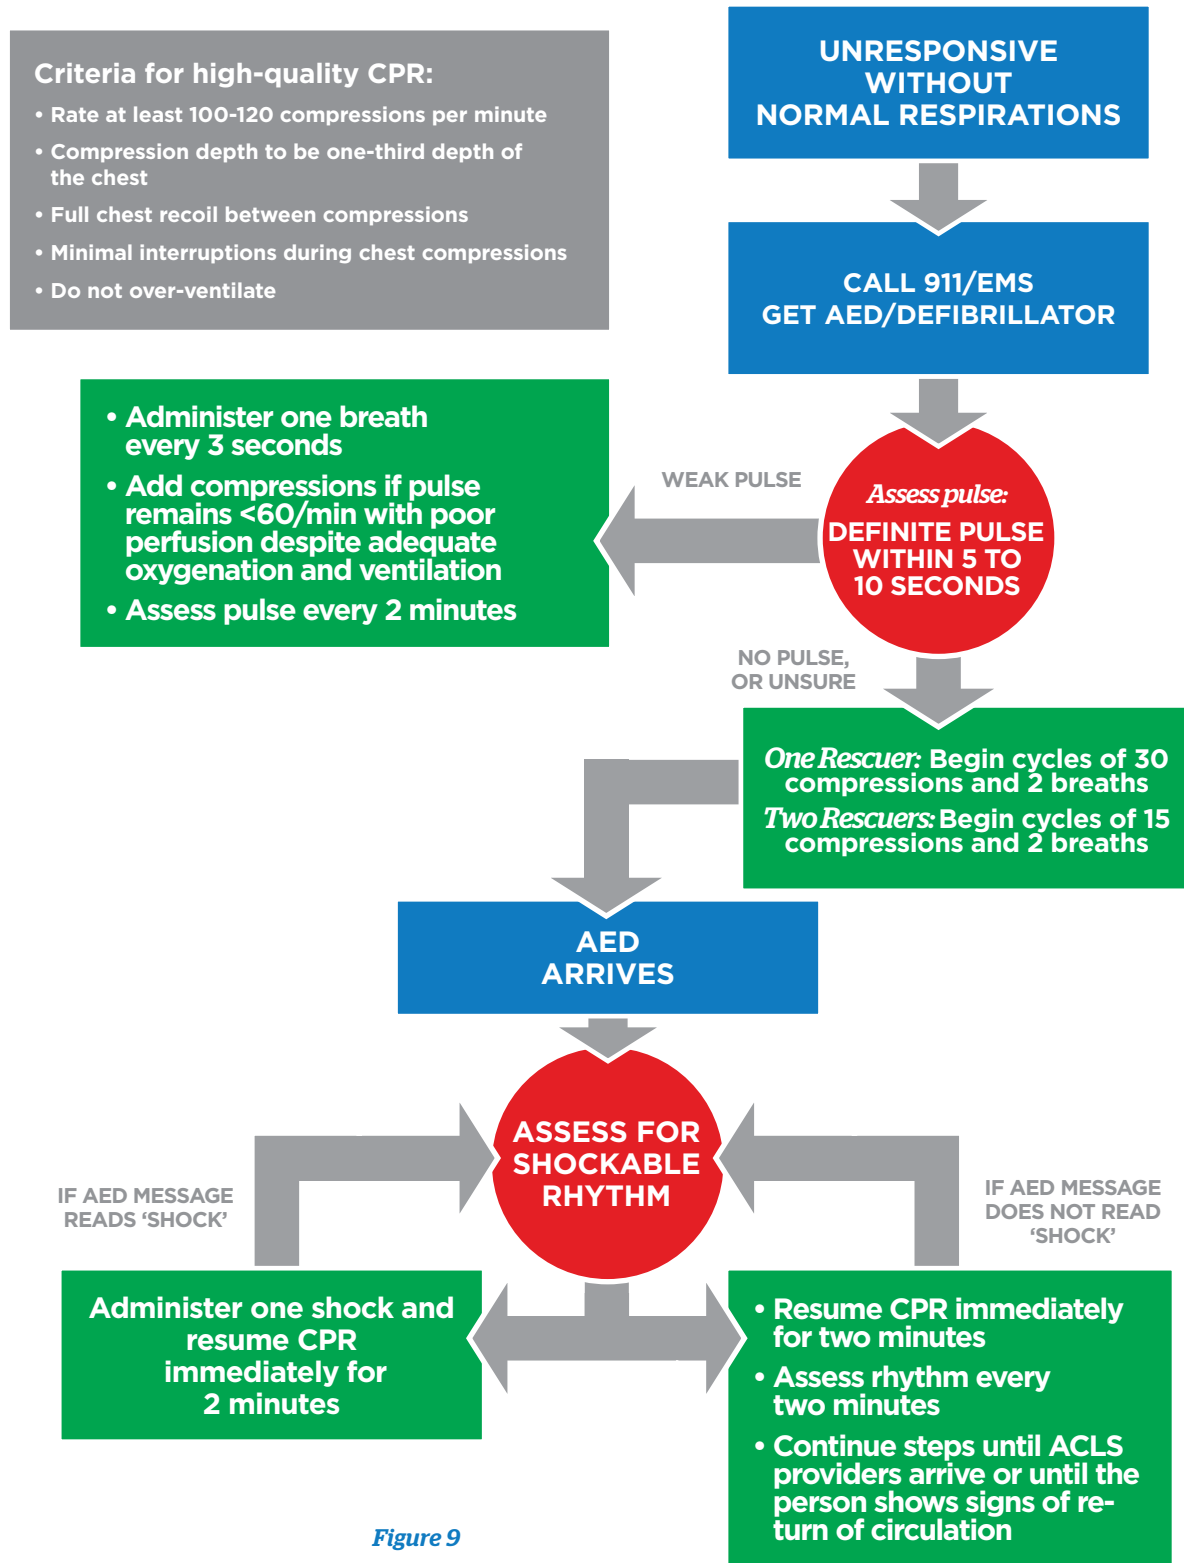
Criteria for high-quality CPR:
• Rate at least 100-120 compressions per minute
• Compression depth to be one-third depth of the chest
• Full chest recoil between compressions
• Minimal interruptions during chest compressions
• Do not over-ventilate

UNRESPONSIVE WITHOUT NORMAL RESPIRATIONS

CALL 911/EMS GET AED/DEFIBRILLATOR

• Administer one breath every 3 seconds
• Add compressions if pulse remains <60/min with poor perfusion despite adequate oxygenation and ventilation
• Assess pulse every 2 minutes

WEAK PULSE

Assess pulse: DEFINITE PULSE WITHIN 5 TO 10 SECONDS

NO PULSE, OR UNSURE

One Rescuer: Begin cycles of 30 compressions and 2 breaths
Two Rescuers: Begin cycles of 15 compressions and 2 breaths

AED ARRIVES

ASSESS FOR SHOCKABLE RHYTHM

IF AED MESSAGE READS 'SHOCK'

IF AED MESSAGE DOES NOT READ 'SHOCK'

Administer one shock and resume CPR immediately for 2 minutes

• Resume CPR immediately for two minutes
• Assess rhythm every two minutes
• Continue steps until ACLS providers arrive or until the person shows signs of return of circulation

Figure 9